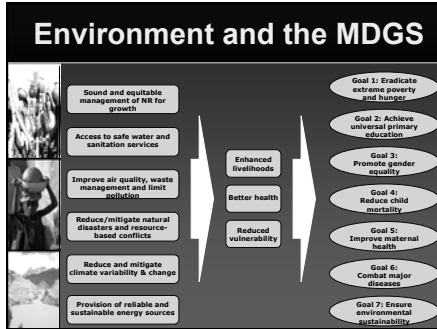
Environment and the MDGS

Sound and equitable management of NR for growth

Access to safe water and sanitation services

Improve air quality, waste management and limit pollution

Reduce/mitigate natural disasters and resource-based conflicts

Reduce and mitigate climate variability & change

Provision of reliable and sustainable energy sources

Enhanced livelihoods

Better health

Reduced vulnerability

Goal 1: Eradicate extreme poverty and hunger

Goal 2: Achieve universal primary education

Goal 3: Promote gender equality

Goal 4: Reduce child mortality

Goal 5: Improve maternal health

Goal 6: Combat major diseases

Goal 7: Ensure environmental sustainability